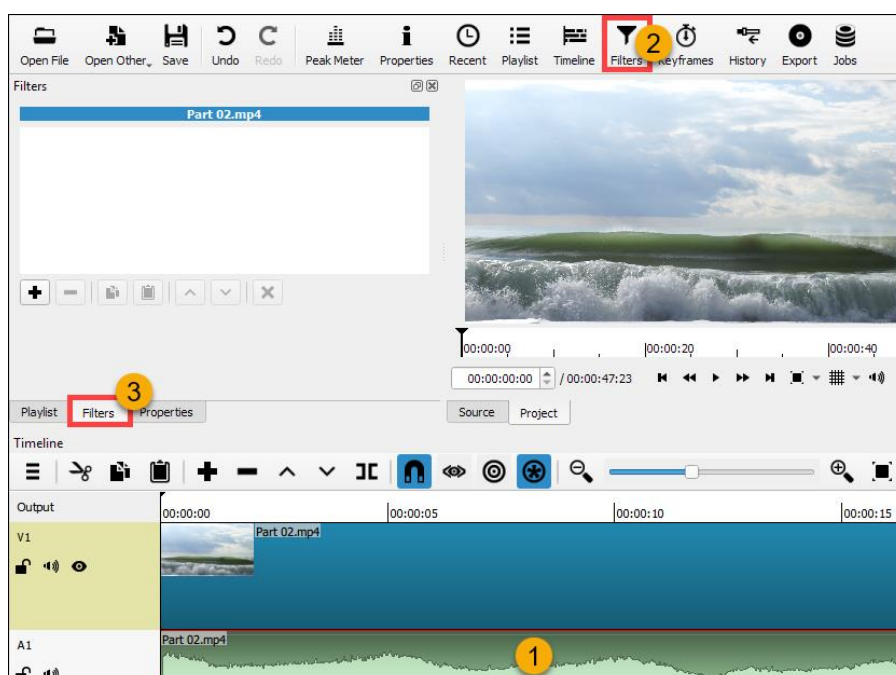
Open File Open Other Save Undo Redo Peak Meter Properties Recent Playlist Timeline Filters 2 Keyframes History Export Jobs

Filters

Part 02.mp4

00:00:00 00:00:20 00:00:40

00:00:00:00 / 00:00:47:23

3

Playlist Filters Properties

Source Project

Timeline

Output 00:00:00 00:00:05 00:00:10 00:00:15

V1 Part 02.mp4

A1 Part 02.mp4

1